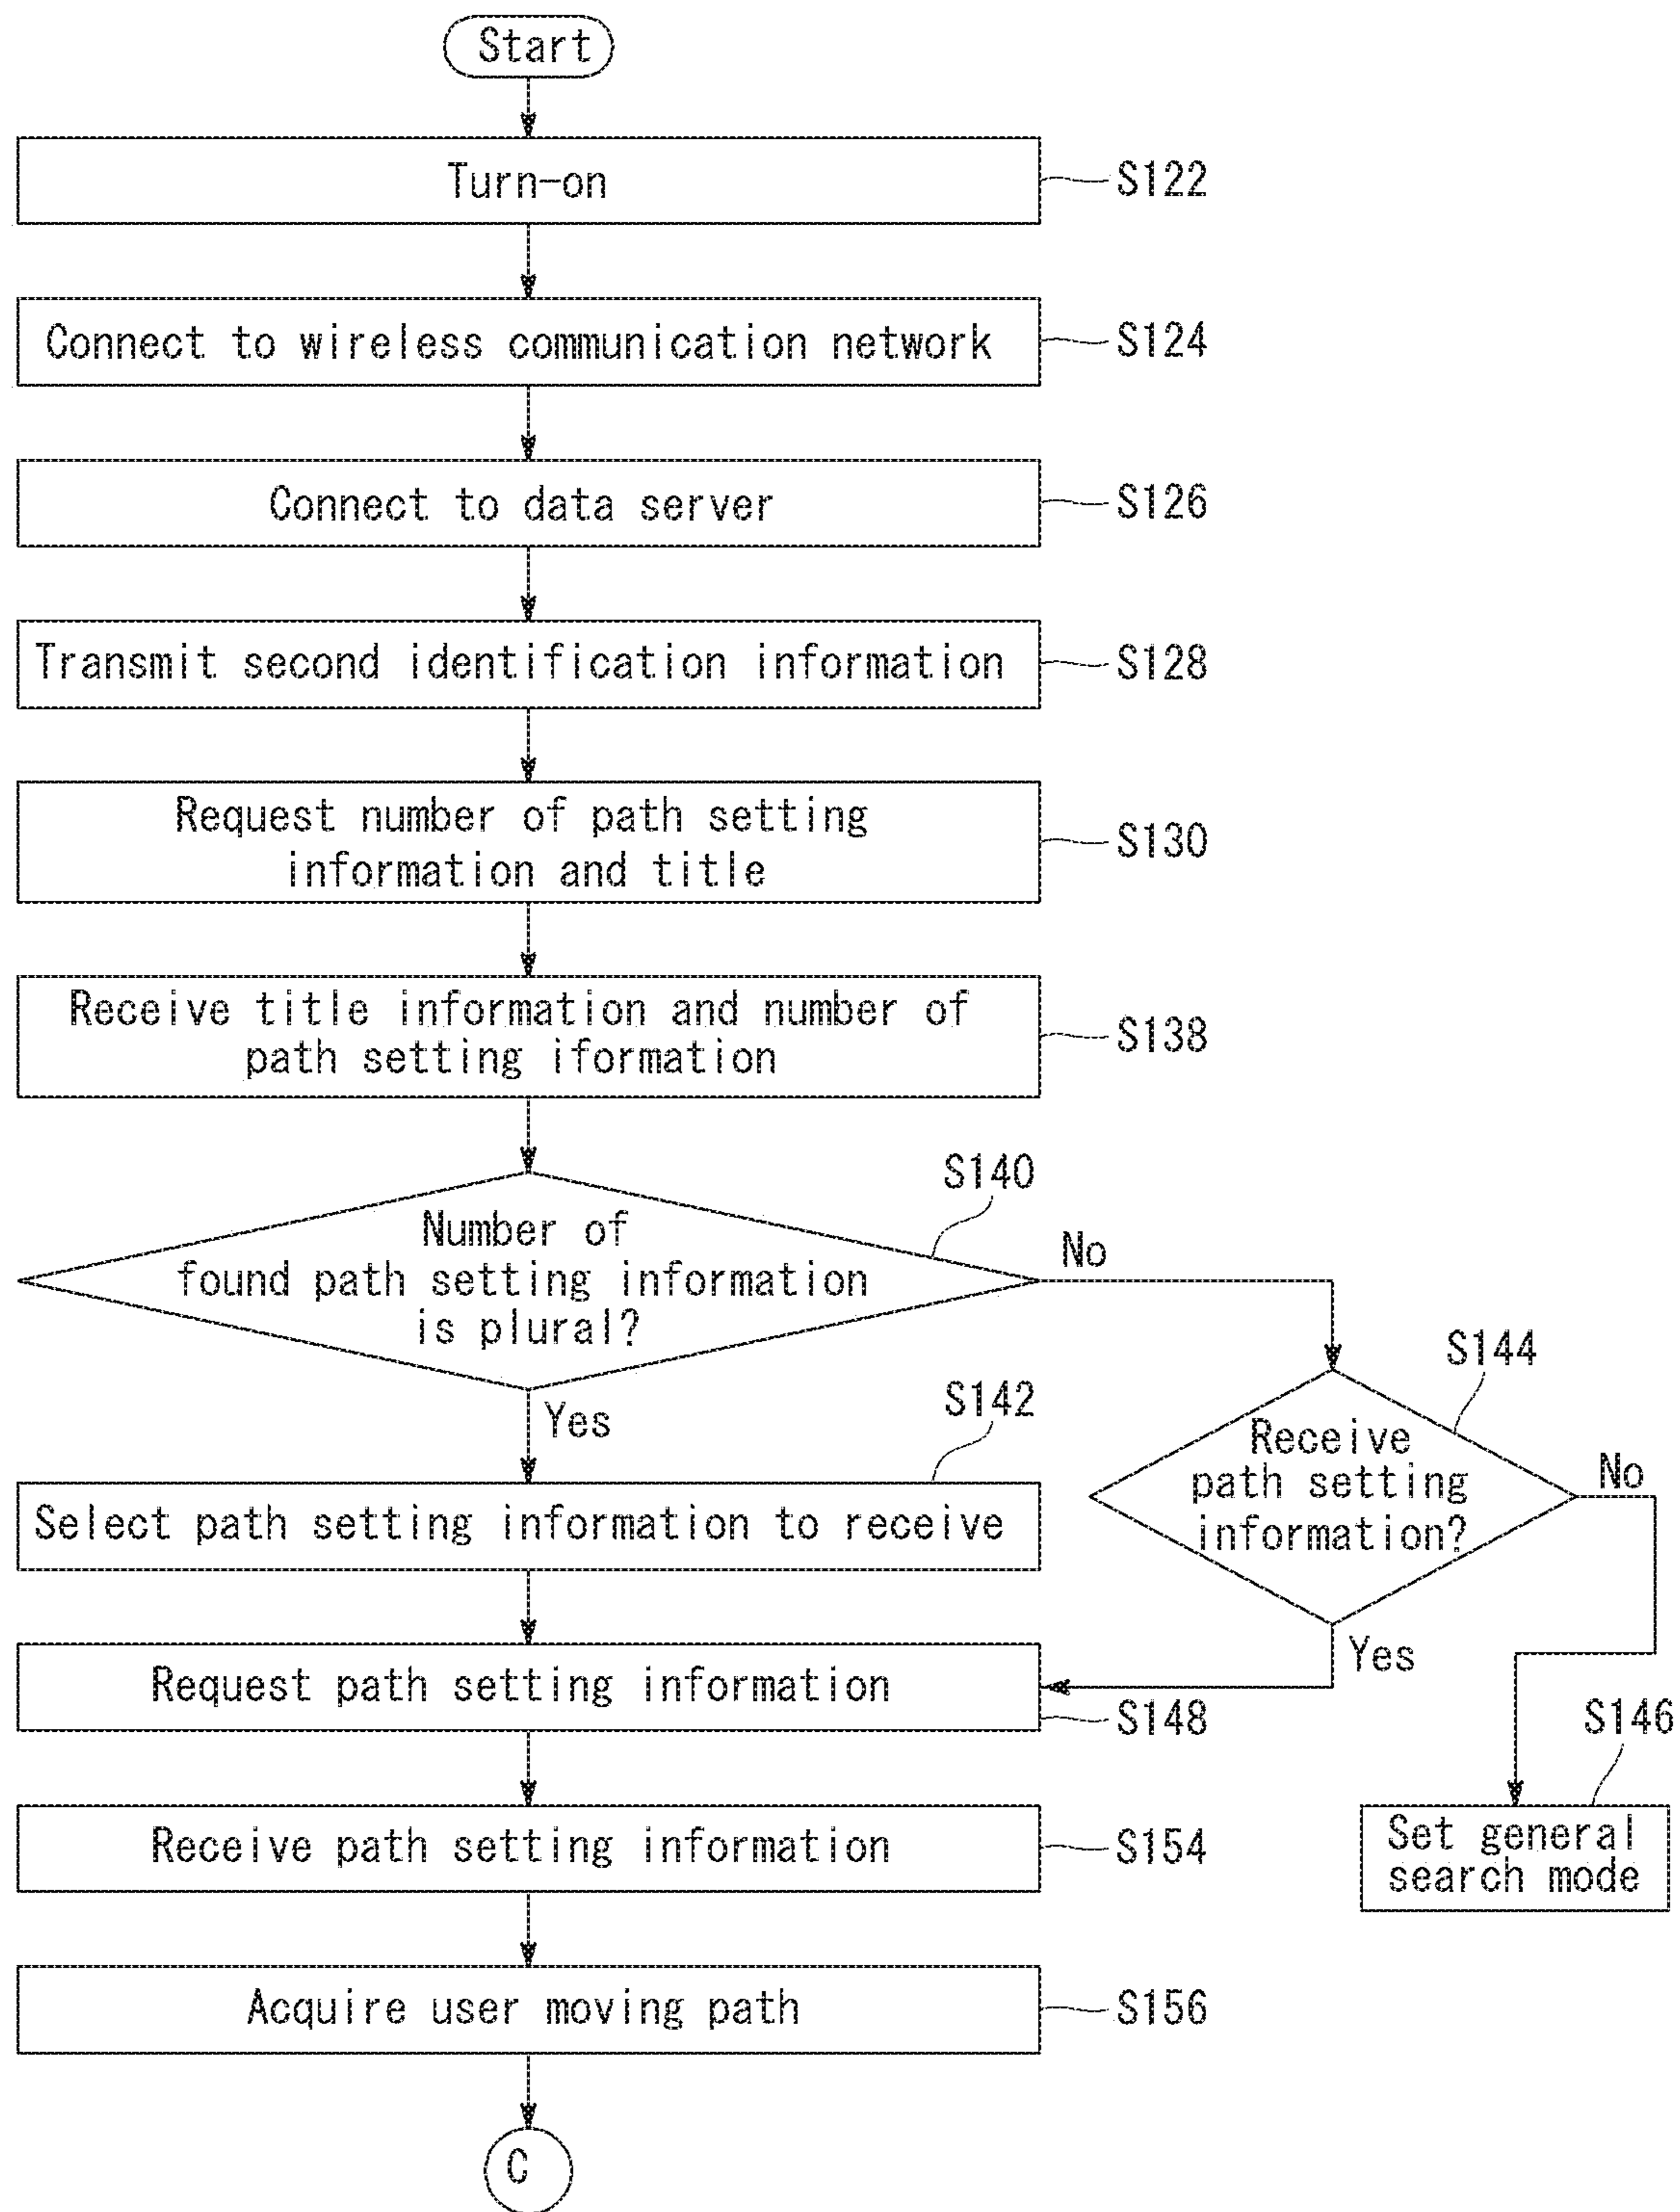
Start

Turn-on
S122

Connect to wireless communication network
S124

Connect to data server
S126

Transmit second identification information
S128

Request number of path setting information and title
S130

Receive title information and number of path setting iformation
S138

S140
Number of found path setting information is plural?
No

S144
Receive path setting information?
No

Yes
S142
Select path setting information to receive

Request path setting information
Yes
S148

S146
Set general search mode

Receive path setting information
S154

Acquire user moving path
S156

C